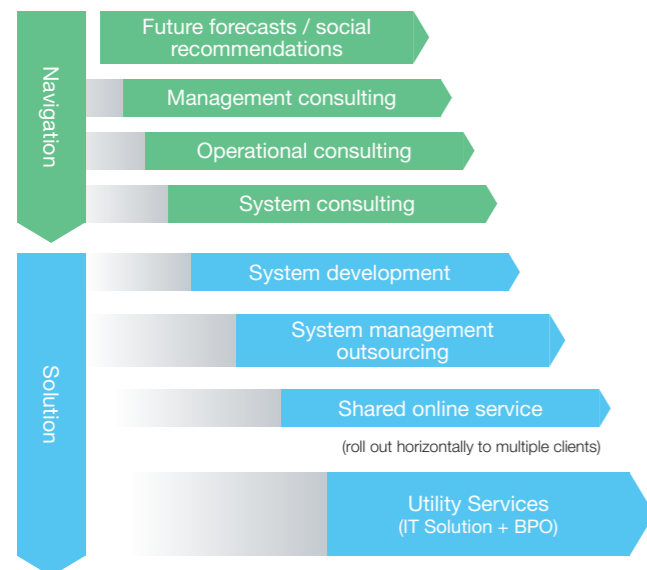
Navigation

Future forecasts / social recommendations

Management consulting

Operational consulting

System consulting

Solution

System development

System management outsourcing

Shared online service

(roll out horizontally to multiple clients)

Utility Services
(IT Solution + BPO)